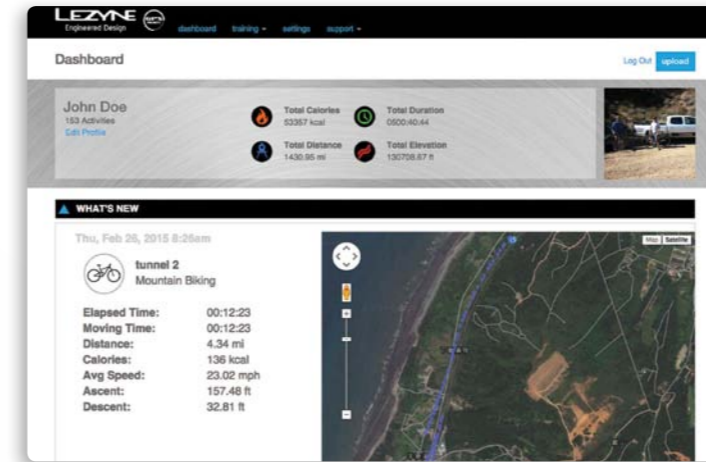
LEZYNE Engineered Design

dashboard training ▾ settings support ▾

Dashboard

Log Out upload

John Doe
153 Activities
Edit Profile

Total Calories
53357 kcal

Total Duration
0500:40:44

Total Distance
1430.95 mi

Total Elevation
130708.67 ft

WHAT'S NEW

Thu, Feb 26, 2015 8:26am

tunnel 2
Mountain Biking

| Elapsed Time: | 00:12:23 |
|---|---|
| Moving Time: | 00:12:23 |
| Distance: | 4.34 mi |
| Calories: | 136 kcal |
| Avg Speed: | 23.02 mph |
| Ascent: | 157.48 ft |
| Descent: | 32.81 ft |

Map Satellite